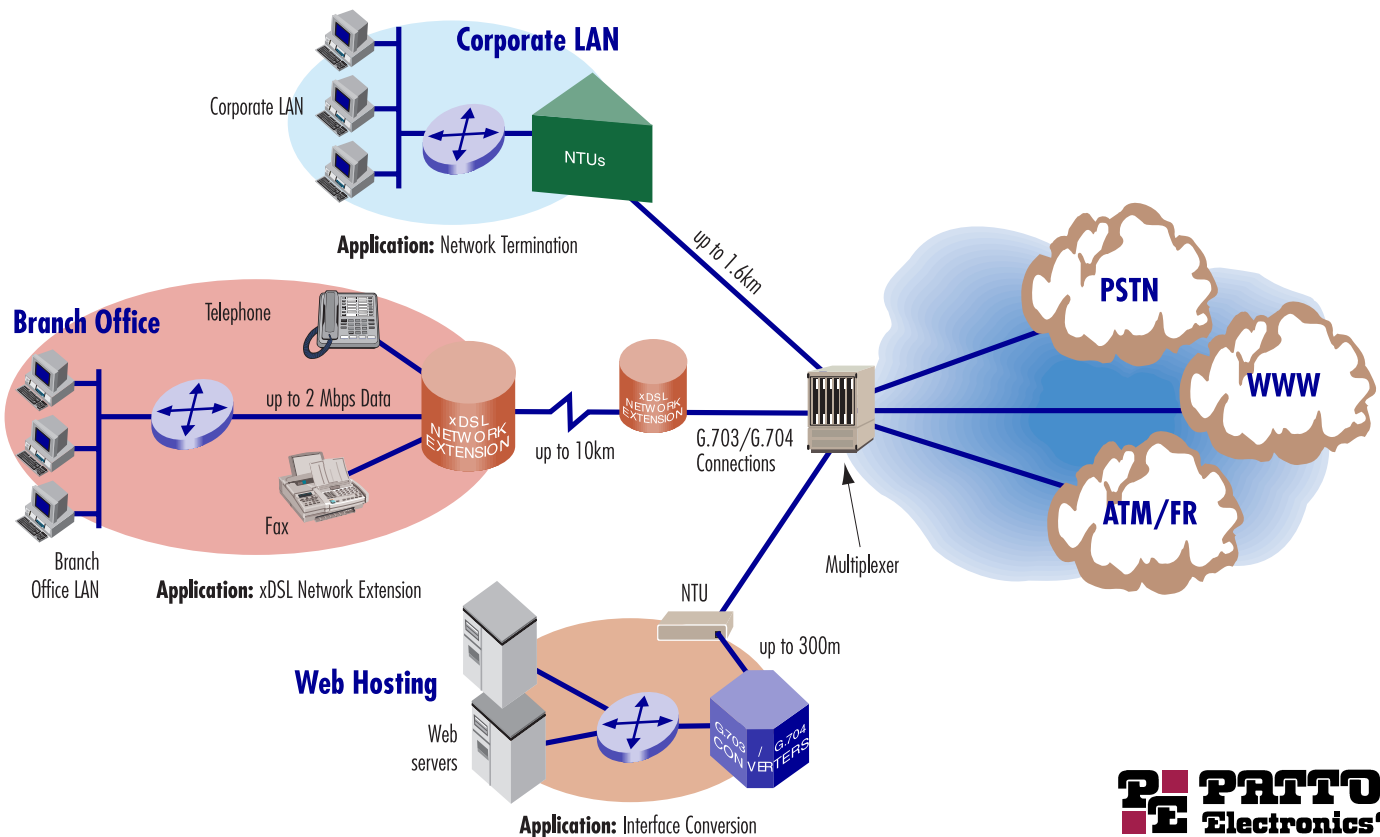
Corporate LAN

Corporate LAN

NTUs

Application: Network Termination

up to 1.6km

Branch Office

Telephone

up to 2 Mbps Data

xDSL NETWORK EXTENSION

xDSL NETWORK EXTENSION

up to 10km

G.703/G.704 Connections

PSTN

WWW

ATM/FR

Fax

Branch Office LAN

Application: xDSL Network Extension

Multiplexer

NTU

up to 300m

Web Hosting

Web servers

G.703 / G.704 CONVERTERS

Application: Interface Conversion

PE PATTO Electronics